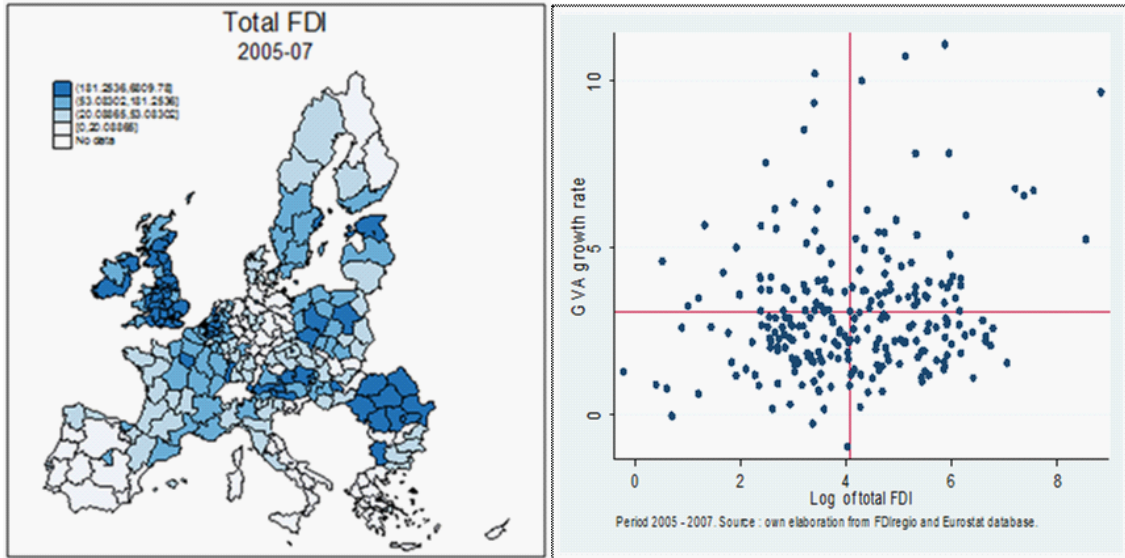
Total FDI
2005-07

(181.2536,6809.78]
(53.08302,181.2536]
(20.08866,53.08302]
[0,20.08866]
No data

GVA growth rate

10
5
0

0
2
4
6
8

Log of total FDI

Period 2005 - 2007. Source : own elaboration from FDIregio and Eurostat database.